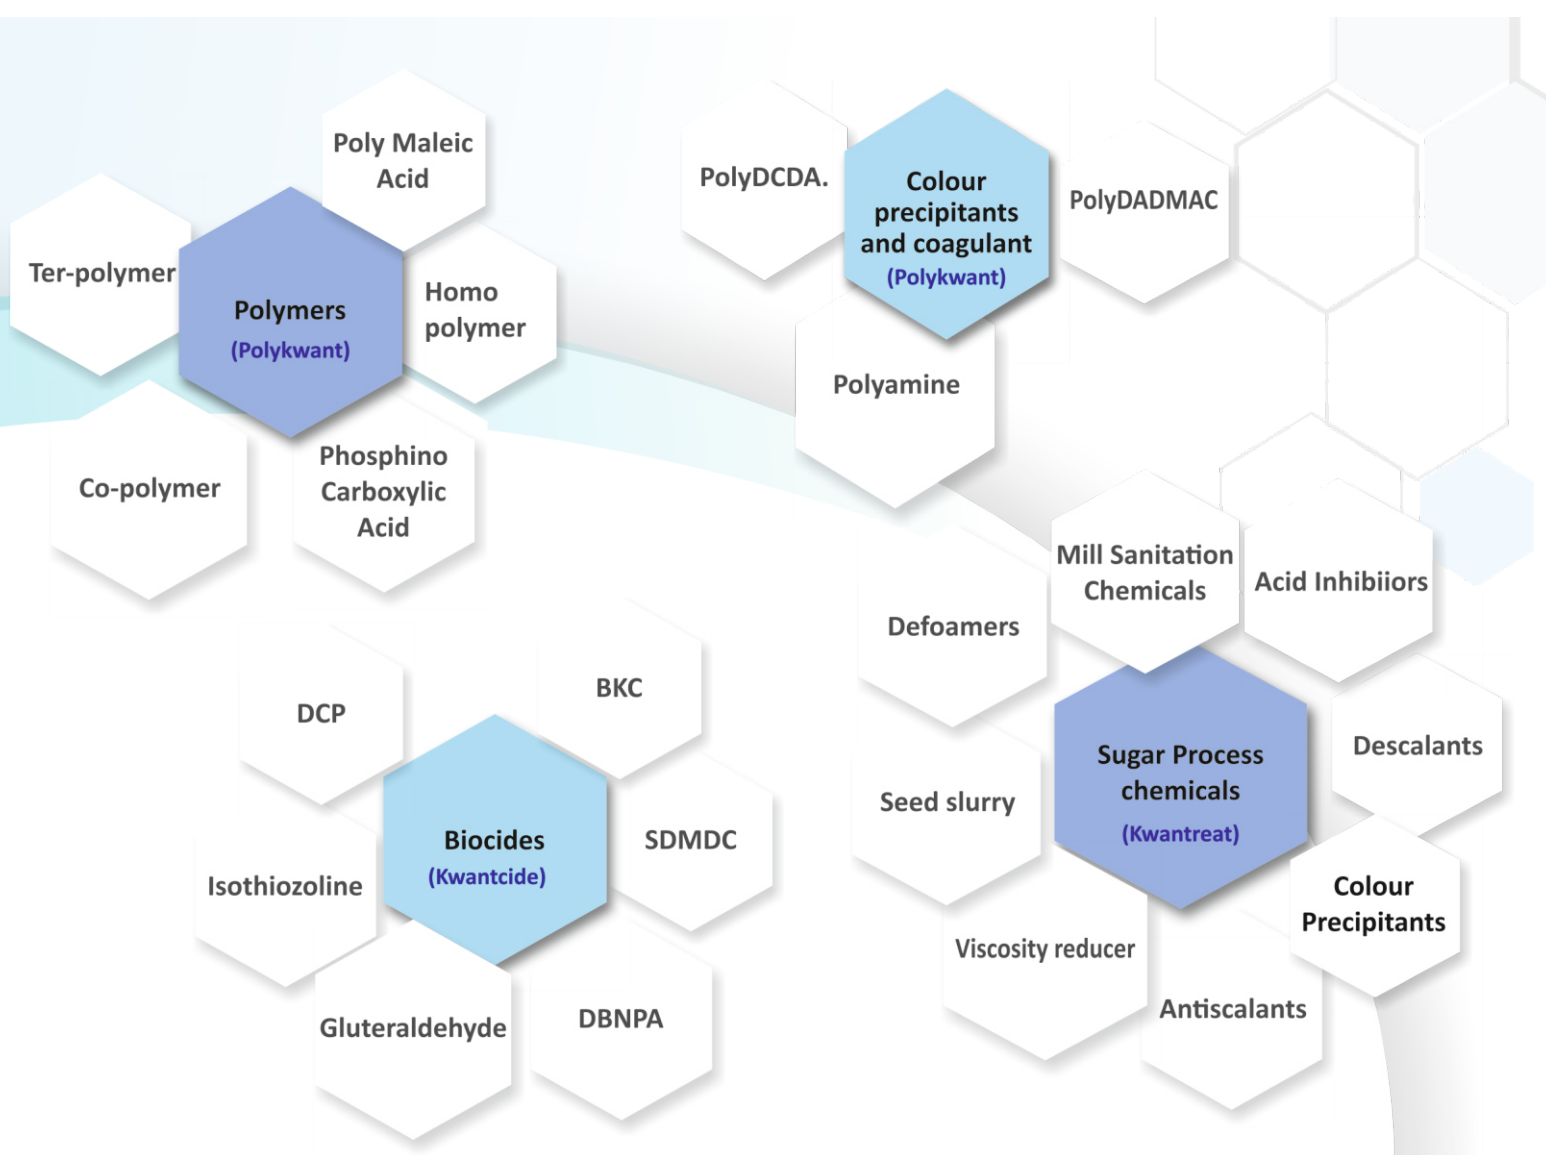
Poly Maleic Acid

Ter-polymer

Polymers
(Polykwant)

Homo polymer

Co-polymer

Phosphino Carboxylic Acid

PolyDCDA.

Colour precipitants and coagulant
(Polykwant)

PolyDADMAC

Polyamine

Mill Sanitation Chemicals

Acid Inhibiiors

Defoamers

DCP

BKC

Biocides
(Kwantcide)

SDMDC

Isothiozoline

Gluteraldehyde

DBNPA

Sugar Process chemicals
(Kwantreat)

Descalants

Seed slurry

Colour Precipitants

Viscosity reducer

Antiscalants